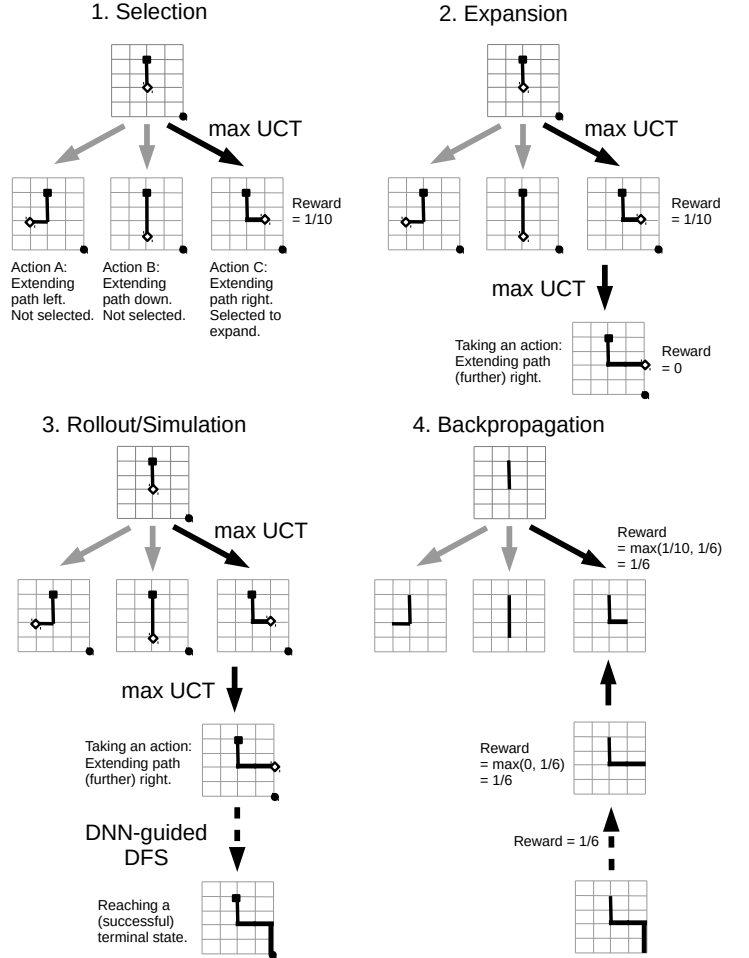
1. Selection

max UCT

Reward = 1/10

Action A: Extending path left. Not selected.

Action B: Extending path down. Not selected.

Action C: Extending path right. Selected to expand.

2. Expansion

max UCT

Reward = 1/10

max UCT

Taking an action: Extending path (further) right.

Reward = 0

3. Rollout/Simulation

max UCT

max UCT

Taking an action: Extending path (further) right.

DNN-guided DFS

Reaching a (successful) terminal state.

4. Backpropagation

Reward = max(1/10, 1/6) = 1/6

Reward = max(0, 1/6) = 1/6

Reward = 1/6